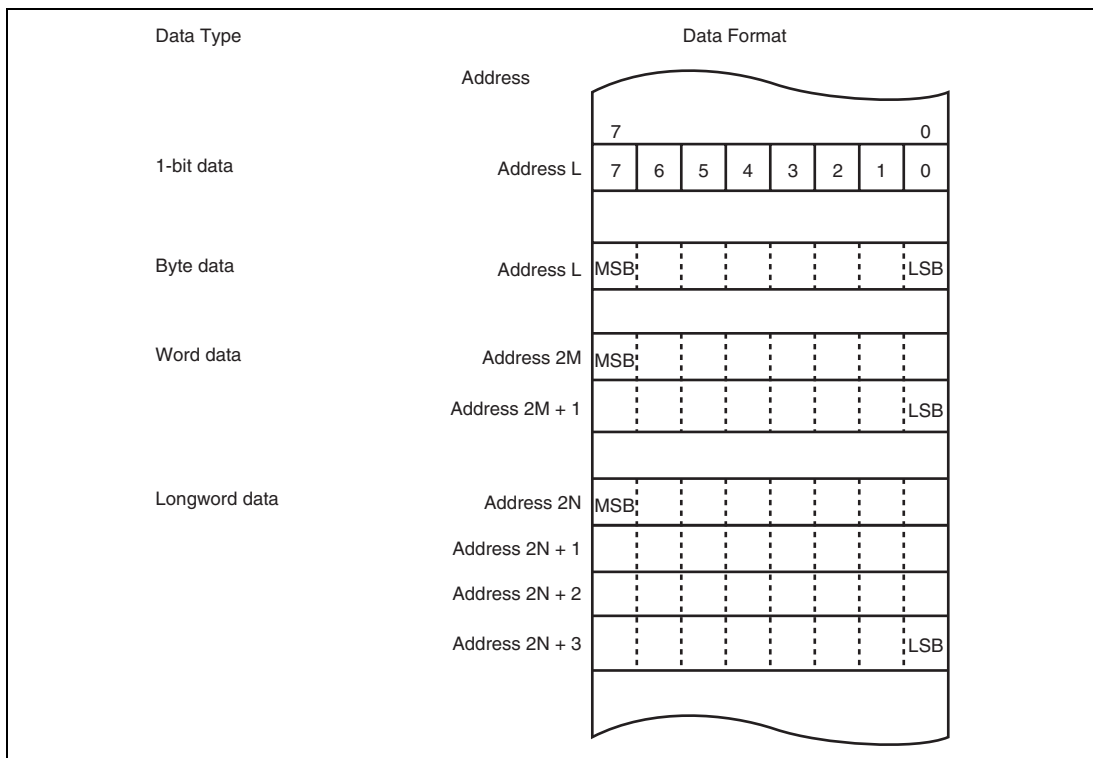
Data Type

Data Format

Address

7 0

1-bit data

Address L 7 6 5 4 3 2 1 0

Byte data

Address L MSB LSB

Word data

Address 2M MSB

Address 2M + 1 LSB

Longword data

Address 2N MSB

Address 2N + 1

Address 2N + 2

Address 2N + 3 LSB